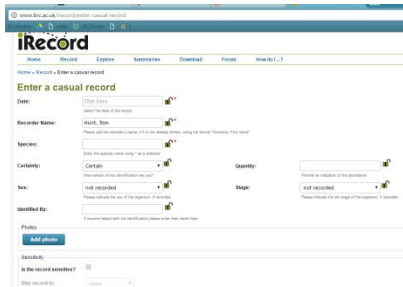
www.brc.ac.uk/irecord/enter-casual-record

iRecord

Home Record Explore Summarise Download Forum How do I ...?

Home » Record » Enter a casual record

Enter a casual record

Date: Click here
Select the date of the record

Recorder Name: Hunt, Tom
Please add the recorder's name, if it is not already shown, using the format "Surname, First name"

Species:
Enter the species name using * as a wildcard

Certainty: Certain
How certain of this identification are you?

Quantity:
Provide an indication of the abundance

Sex: not recorded
Please indicate the sex of the organism, if recorded

Stage: not recorded
Please indicate the life stage of the organism, if recorded

Identified By:
If anyone helped with the identification please enter their name here

Photos
Add photo

Sensitivity
Is the record sensitive?

Blur record to: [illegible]